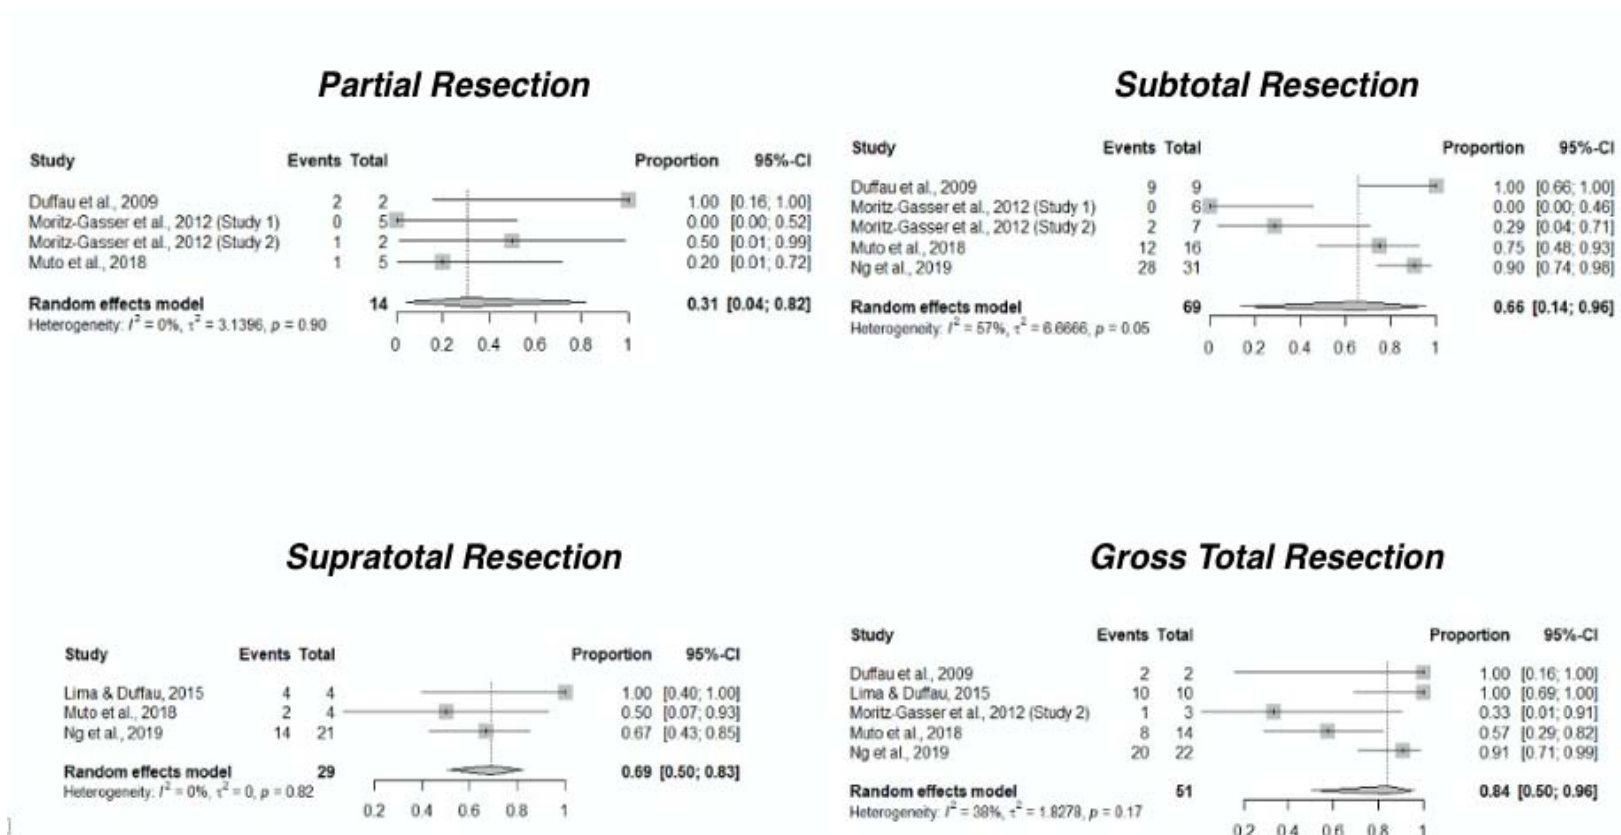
Partial Resection

| Study | Events | Total | Proportion | 95%-CI |
|---|---|---|---|---|
| Duffau et al., 2009 | 2 | 2 | 1.00 | [0.16; 1.00] |
| Moritz-Gasser et al., 2012 (Study 1) | 0 | 5 | 0.00 | [0.00; 0.52] |
| Moritz-Gasser et al., 2012 (Study 2) | 1 | 2 | 0.50 | [0.01; 0.99] |
| Muto et al., 2018 | 1 | 5 | 0.20 | [0.01; 0.72] |
| Random effects model | | 14 | 0.31 | [0.04; 0.82] |

Heterogeneity: $I^2 = 0\%$, $\tau^2 = 3.1396$, $p = 0.90$

0 0.2 0.4 0.6 0.8 1

Subtotal Resection

| Study | Events | Total | Proportion | 95%-CI |
|---|---|---|---|---|
| Duffau et al., 2009 | 9 | 9 | 1.00 | [0.66; 1.00] |
| Moritz-Gasser et al., 2012 (Study 1) | 0 | 6 | 0.00 | [0.00; 0.46] |
| Moritz-Gasser et al., 2012 (Study 2) | 2 | 7 | 0.29 | [0.04; 0.71] |
| Muto et al., 2018 | 12 | 16 | 0.75 | [0.48; 0.93] |
| Ng et al., 2019 | 28 | 31 | 0.90 | [0.74; 0.98] |
| Random effects model | | 69 | 0.66 | [0.14; 0.96] |

Heterogeneity: $I^2 = 57\%$, $\tau^2 = 6.6666$, $p = 0.05$

0 0.2 0.4 0.6 0.8 1

Supratotal Resection

| Study | Events | Total | Proportion | 95%-CI |
|---|---|---|---|---|
| Lima & Duffau, 2015 | 4 | 4 | 1.00 | [0.40; 1.00] |
| Muto et al., 2018 | 2 | 4 | 0.50 | [0.07; 0.93] |
| Ng et al., 2019 | 14 | 21 | 0.67 | [0.43; 0.85] |
| Random effects model | | 29 | 0.69 | [0.50; 0.83] |

Heterogeneity: $I^2 = 0\%$, $\tau^2 = 0$, $p = 0.82$

0.2 0.4 0.6 0.8 1

Gross Total Resection

| Study | Events | Total | Proportion | 95%-CI |
|---|---|---|---|---|
| Duffau et al., 2009 | 2 | 2 | 1.00 | [0.16; 1.00] |
| Lima & Duffau, 2015 | 10 | 10 | 1.00 | [0.69; 1.00] |
| Moritz-Gasser et al., 2012 (Study 2) | 1 | 3 | 0.33 | [0.01; 0.91] |
| Muto et al., 2018 | 8 | 14 | 0.57 | [0.29; 0.82] |
| Ng et al., 2019 | 20 | 22 | 0.91 | [0.71; 0.99] |
| Random effects model | | 51 | 0.84 | [0.50; 0.96] |

Heterogeneity: $I^2 = 38\%$, $\tau^2 = 1.8278$, $p = 0.17$

0.2 0.4 0.6 0.8 1